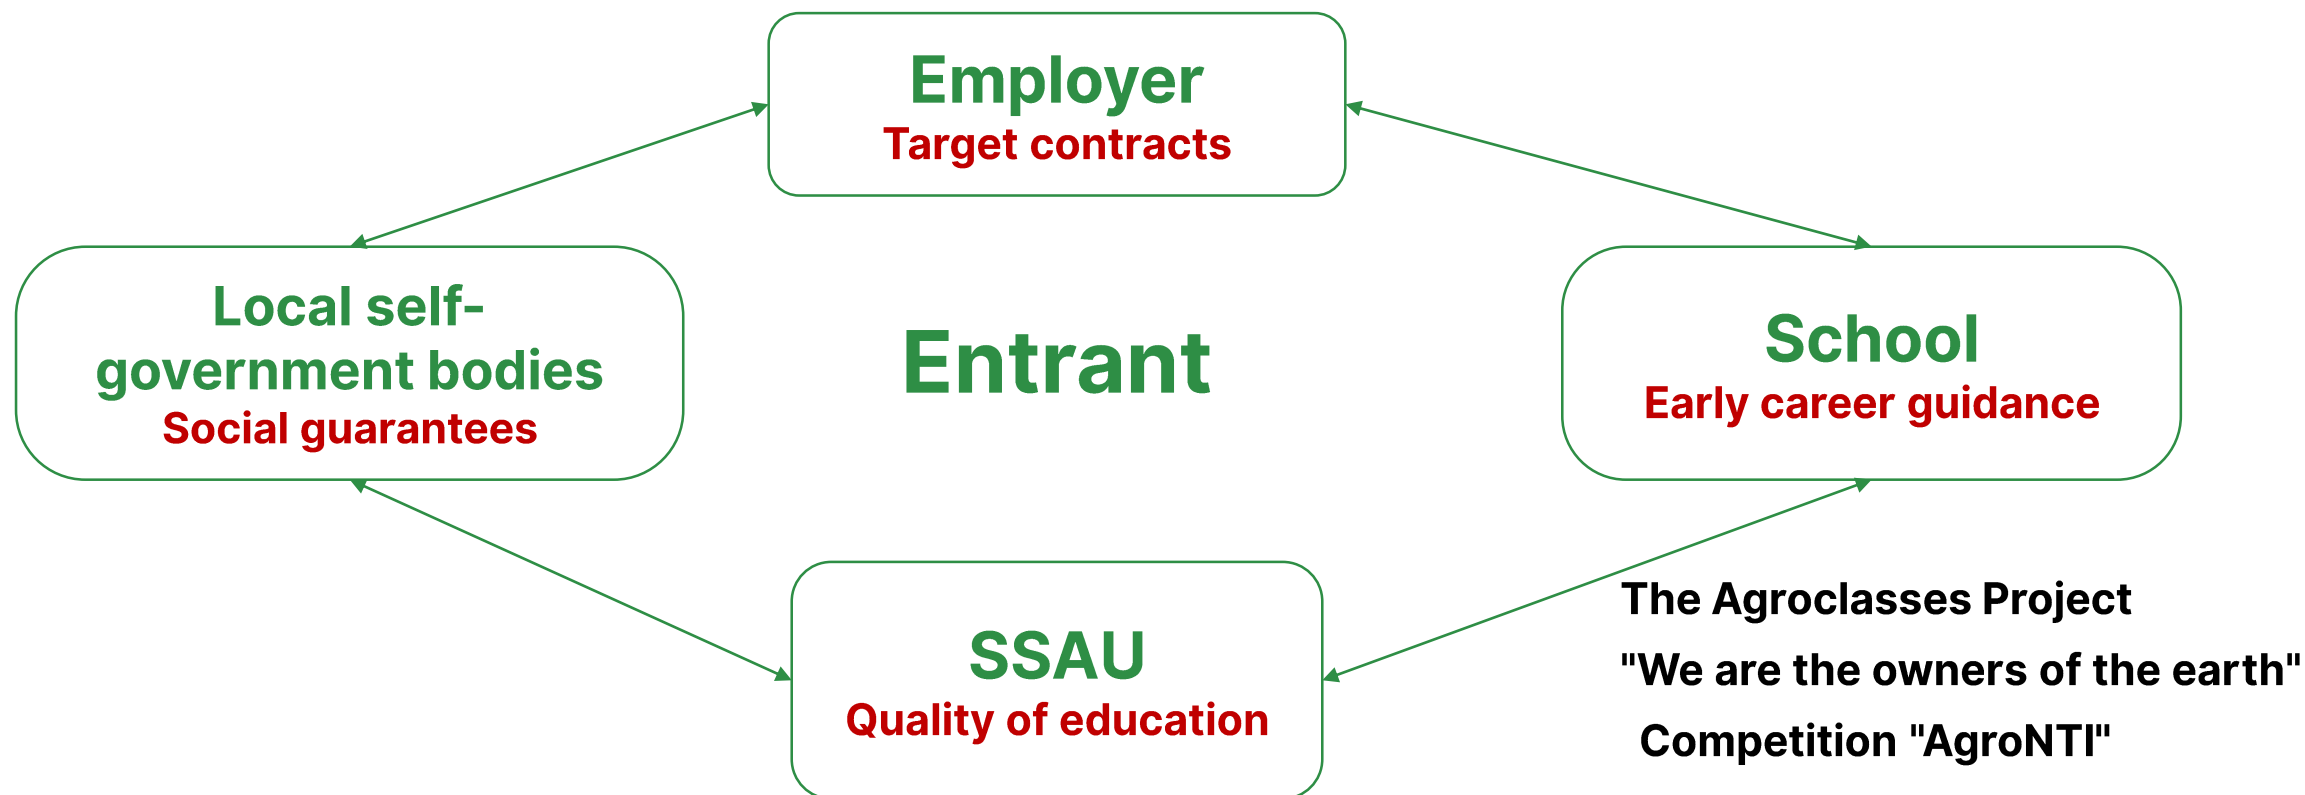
Employer
Target contracts

Local self-government bodies
Social guarantees

Entrant

School
Early career guidance

SSAU
Quality of education

The Agroclasses Project
"We are the owners of the earth"
Competition "AgroNTI"